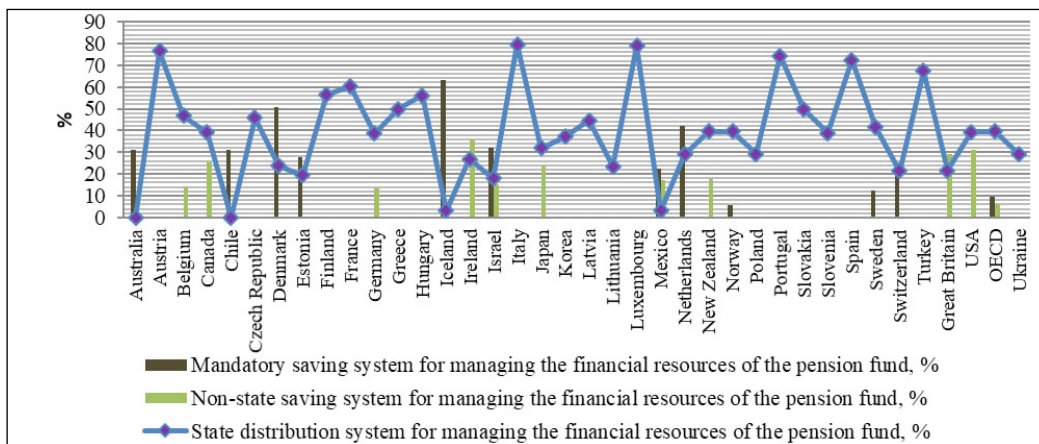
%

90
80
70
60
50
40
30
20
10
0

Australia
Austria
Belgium
Canada
Chile
Czech Republic
Denmark
Estonia
Finland
France
Germany
Greece
Hungary
Iceland
Ireland
Israel
Italy
Japan
Korea
Latvia
Lithuania
Luxembourg
Mexico
Netherlands
New Zealand
Norway
Poland
Portugal
Slovakia
Slovenia
Spain
Sweden
Switzerland
Turkey
Great Britain
USA
OECD
Ukraine

Mandatory saving system for managing the financial resources of the pension fund, %
Non-state saving system for managing the financial resources of the pension fund, %
State distribution system for managing the financial resources of the pension fund, %